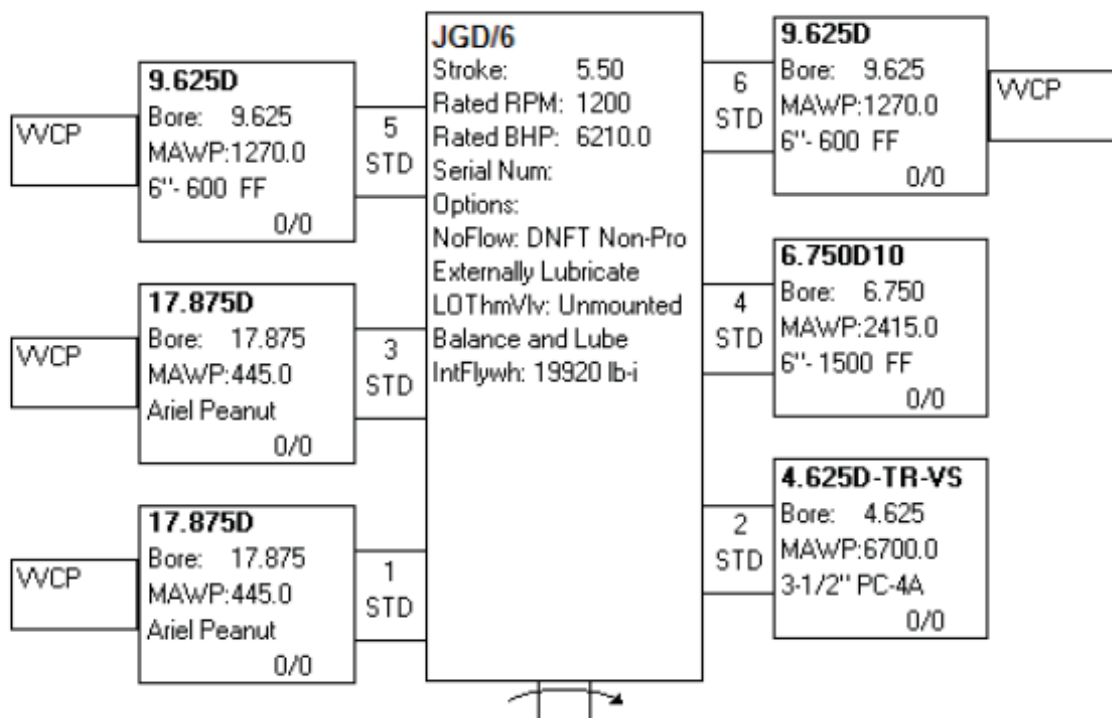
VVCP

9.625D
Bore: 9.625
MAWP:1270.0
6"- 600 FF
0/0

5
STD

JGD/6
Stroke: 5.50
Rated RPM: 1200
Rated BHP: 6210.0
Serial Num:
Options:
NoFlow: DNFT Non-Pro
Externally Lubricate
LOThmVlv: Unmounted
Balance and Lube
IntFlywh: 19920 lb-i

6
STD

9.625D
Bore: 9.625
MAWP:1270.0
6"- 600 FF
0/0

VVCP

VVCP

17.875D
Bore: 17.875
MAWP:445.0
Ariel Peanut
0/0

3
STD

4
STD

6.750D10
Bore: 6.750
MAWP:2415.0
6"- 1500 FF
0/0

VVCP

17.875D
Bore: 17.875
MAWP:445.0
Ariel Peanut
0/0

1
STD

2
STD

4.625D-TR-VS
Bore: 4.625
MAWP:6700.0
3-1/2" PC-4A
0/0